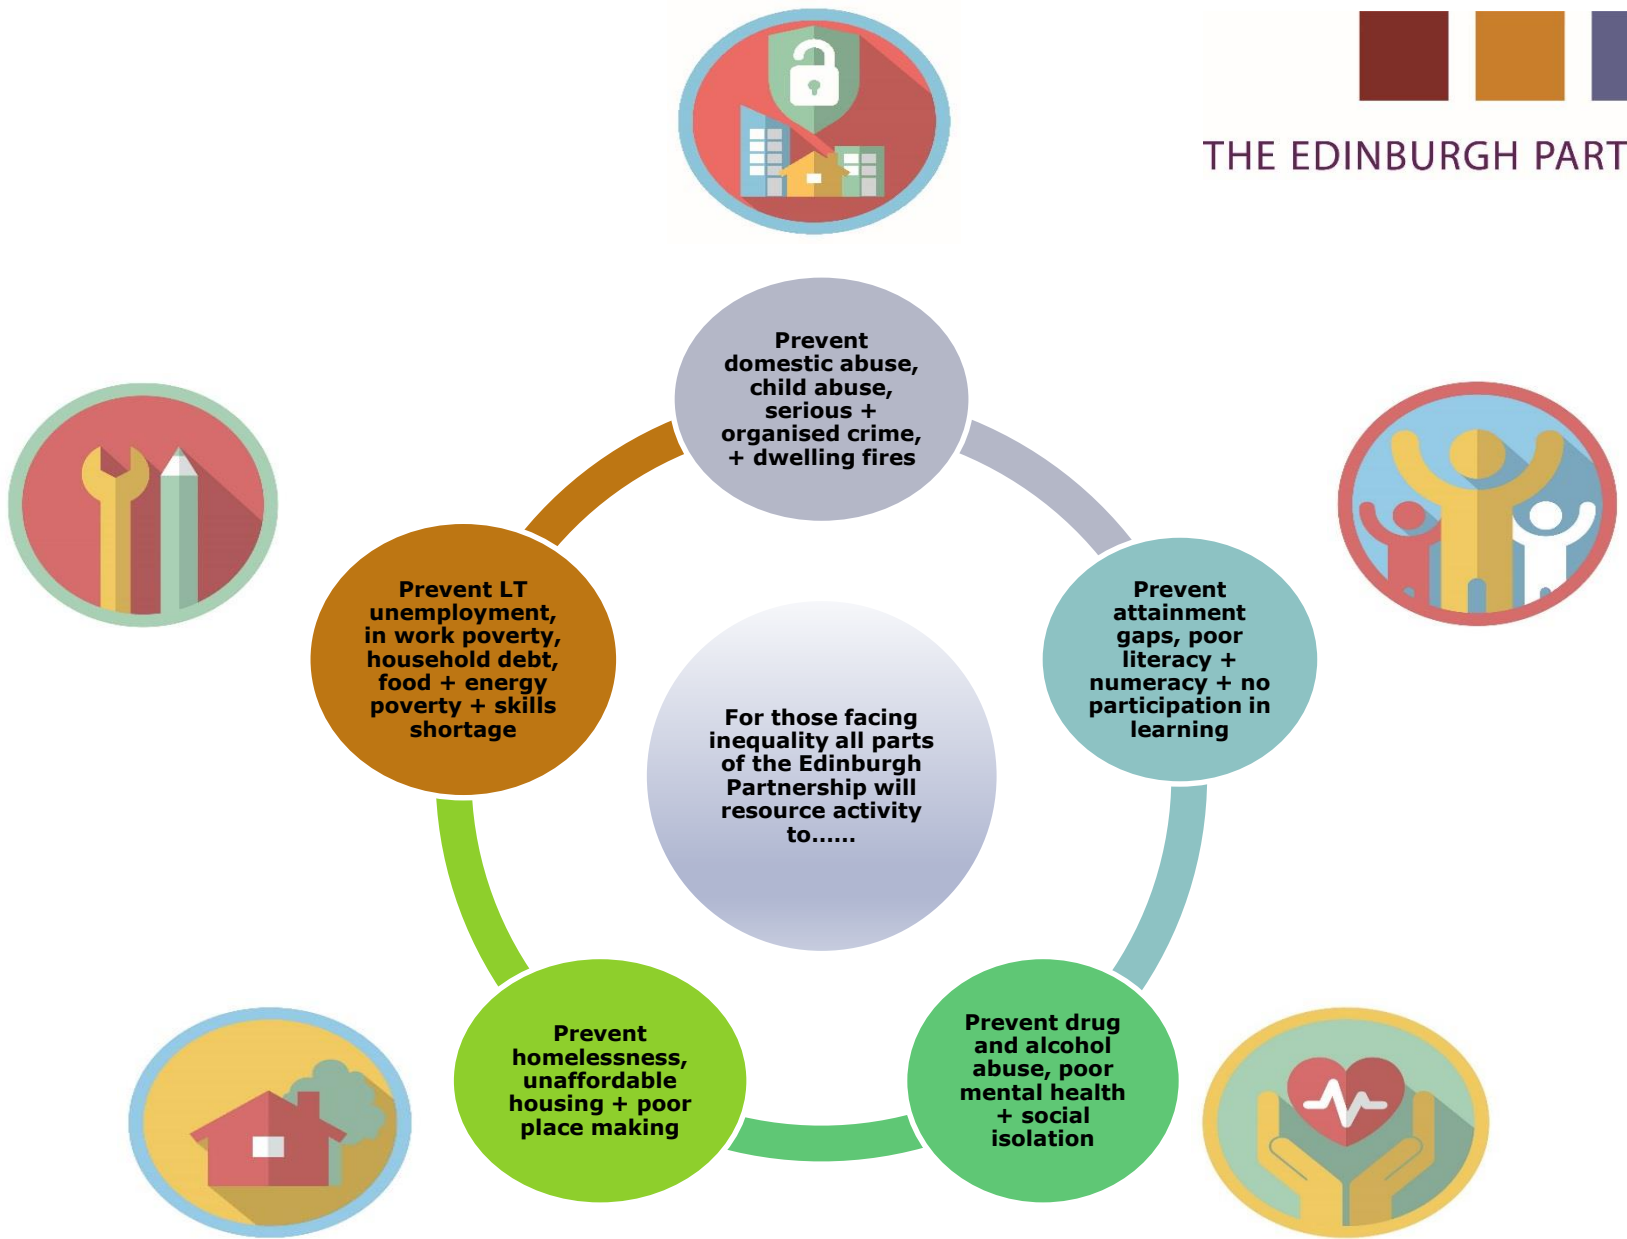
THE EDINBURGH PART

Prevent domestic abuse, child abuse, serious + organised crime, + dwelling fires

Prevent attainment gaps, poor literacy + numeracy + no participation in learning

Prevent drug and alcohol abuse, poor mental health + social isolation

Prevent homelessness, unaffordable housing + poor place making

Prevent LT unemployment, in work poverty, household debt, food + energy poverty + skills shortage

For those facing inequality all parts of the Edinburgh Partnership will resource activity to……